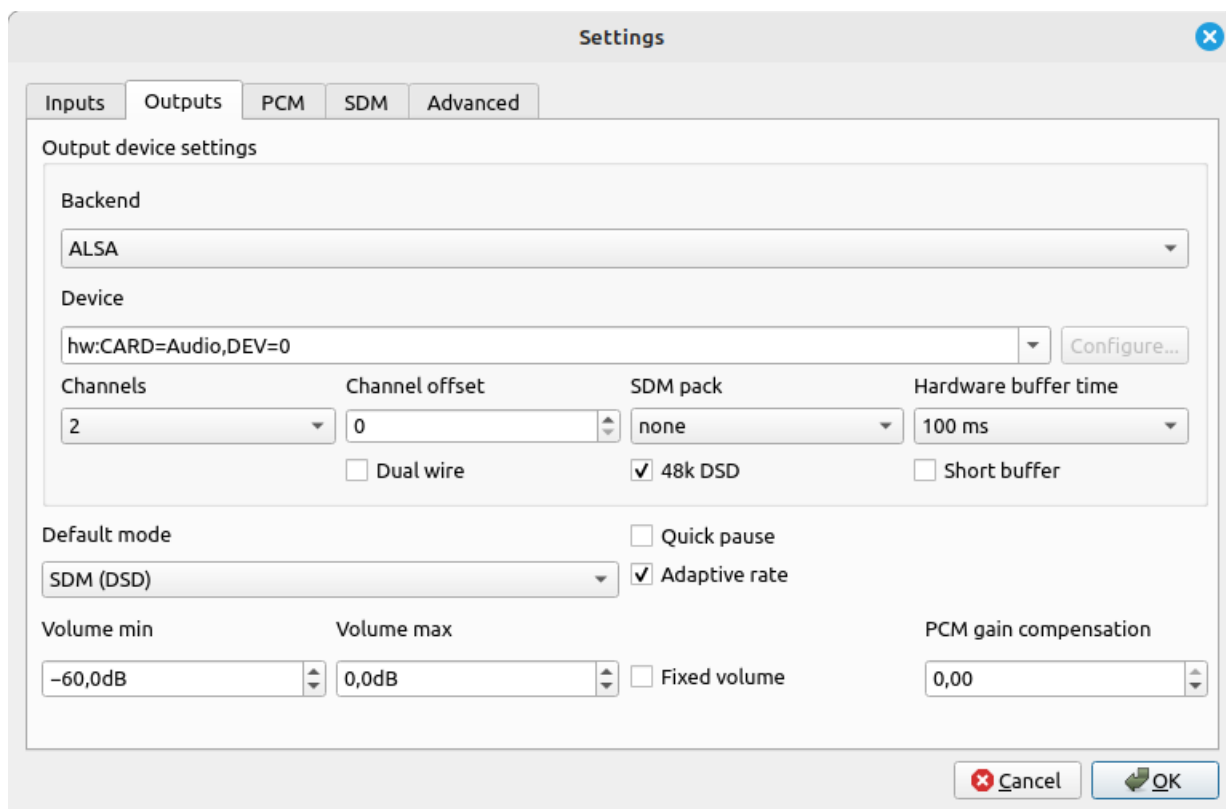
Settings

Inputs
Outputs
PCM
SDM
Advanced

Output device settings

Backend
ALSA

Device
hw:CARD=Audio,DEV=0
Configure...

Channels
2

Channel offset
0
Dual wire

SDM pack
none
48k DSD

Hardware buffer time
100 ms
Short buffer

Default mode
SDM (DSD)

Quick pause
Adaptive rate

Volume min
-60,0dB

Volume max
0,0dB

Fixed volume

PCM gain compensation
0,00

Cancel
OK